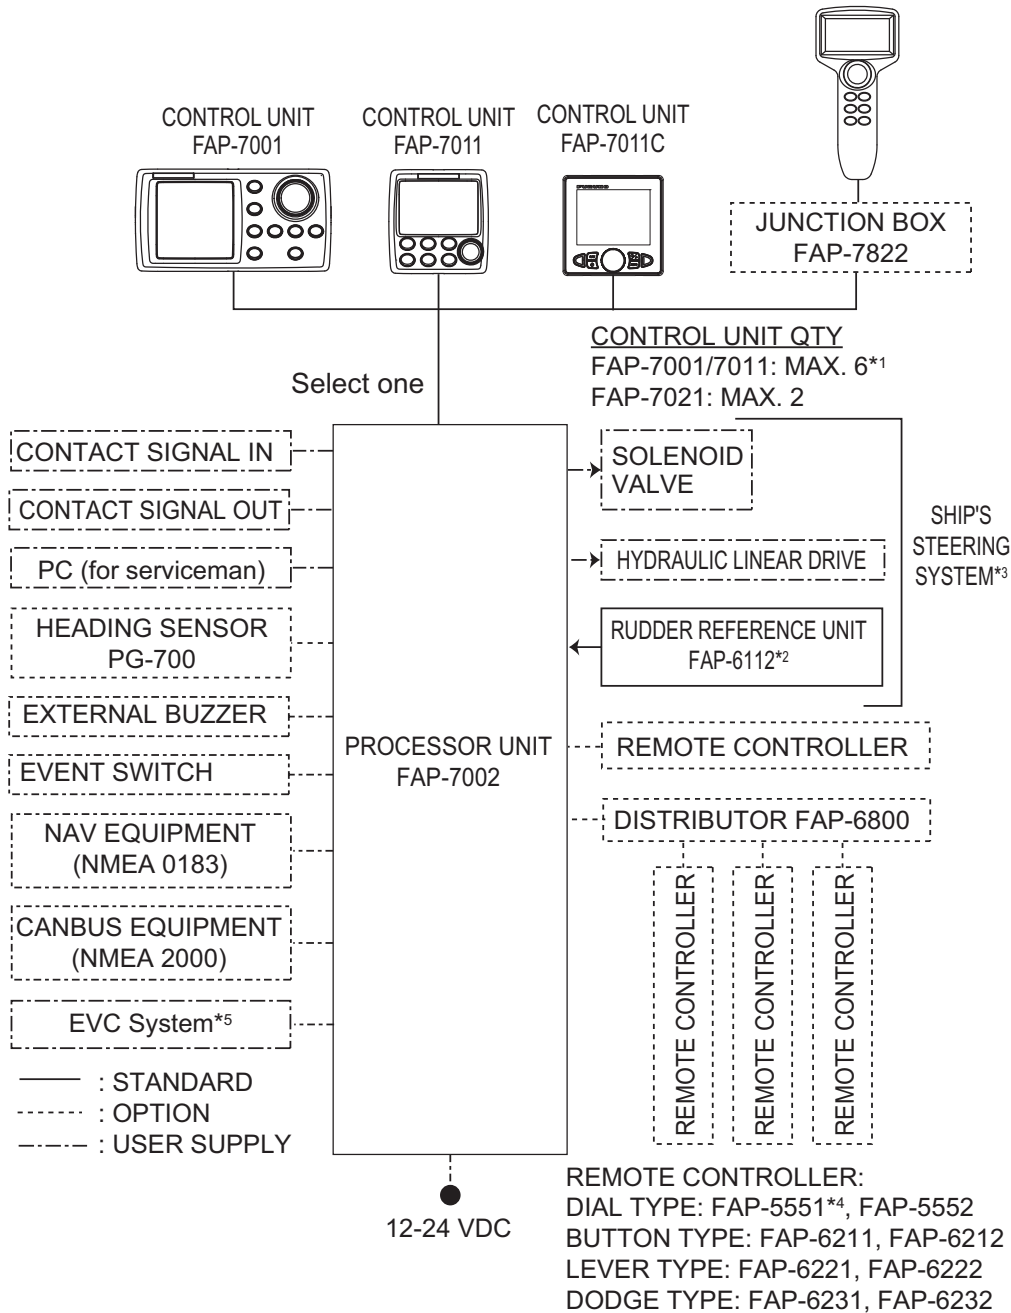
CONTROL UNIT FAP-7001

CONTROL UNIT FAP-7011

CONTROL UNIT FAP-7011C

JUNCTION BOX FAP-7822

CONTROL UNIT QTY
FAP-7001/7011: MAX. 6*1
FAP-7021: MAX. 2

Select one

CONTACT SIGNAL IN

CONTACT SIGNAL OUT

PC (for serviceman)

HEADING SENSOR PG-700

EXTERNAL BUZZER

EVENT SWITCH

NAV EQUIPMENT (NMEA 0183)

CANBUS EQUIPMENT (NMEA 2000)

EVC System*5

SOLENOID VALVE

HYDRAULIC LINEAR DRIVE

RUDDER REFERENCE UNIT FAP-6112*2

SHIP'S STEERING SYSTEM*3

PROCESSOR UNIT FAP-7002

REMOTE CONTROLLER

DISTRIBUTOR FAP-6800

REMOTE CONTROLLER

REMOTE CONTROLLER

REMOTE CONTROLLER

: STANDARD
: OPTION
: USER SUPPLY

12-24 VDC

REMOTE CONTROLLER:
DIAL TYPE: FAP-5551*4, FAP-5552
BUTTON TYPE: FAP-6211, FAP-6212
LEVER TYPE: FAP-6221, FAP-6222
DODGE TYPE: FAP-6231, FAP-6232